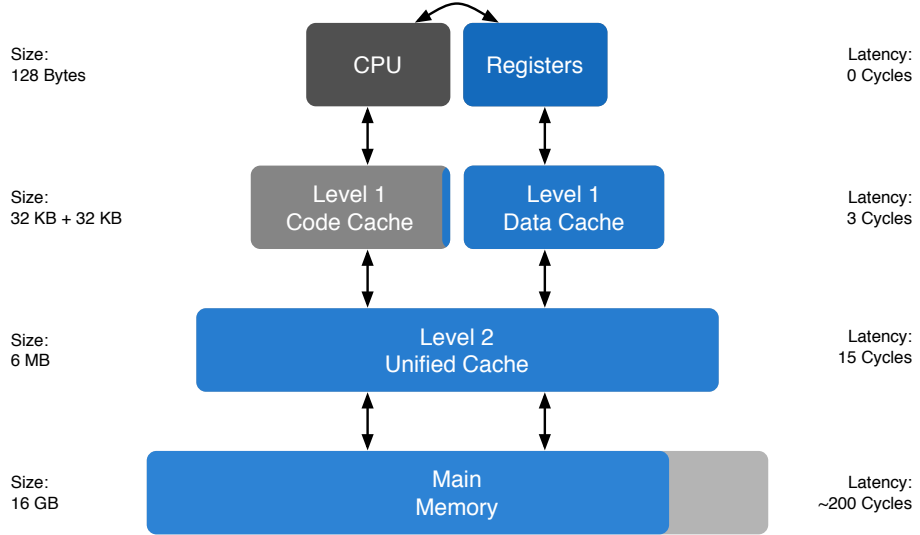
Size:
128 Bytes

CPU

Registers

Latency:
0 Cycles

Size:
32 KB + 32 KB

Level 1
Code Cache

Level 1
Data Cache

Latency:
3 Cycles

Size:
6 MB

Level 2
Unified Cache

Latency:
15 Cycles

Size:
16 GB

Main
Memory

Latency:
~200 Cycles